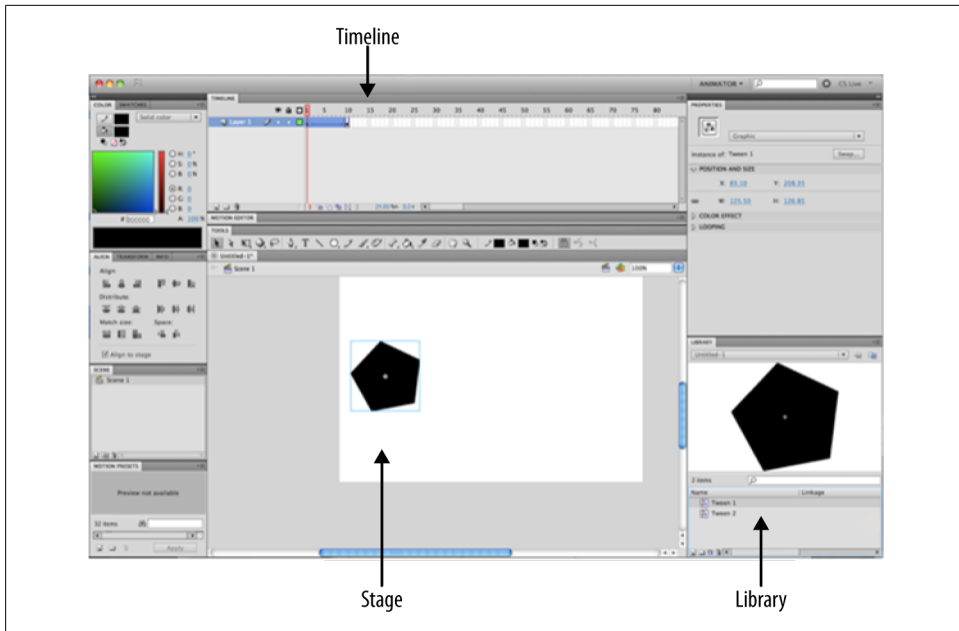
Timeline

ANIMATOR ▾

CS Live

COLOR SWATCHES

Solid color

H: 0°
S: 0%
B: 0%
R: 0
G: 0
B: 0

# 000000

A: 100%

ALIGN TRANSFORM INFO

Align:

Distribute:

Match size:

Space:

Align to stage

SCENE

Scene 1

MOTION PRESETS

Preview not available

32 items

Apply

TIMELINE

1 5 10 15 20 25 30 35 40 45 50 55 60 65 70 75 80

Layer 1

MOTION EDITOR

TOOLS

Untitled-1*

Scene 1

100%

PROPERTIES

Graphic

Instance of: Tween 1

Swap...

POSITION AND SIZE

X: 83.10

Y: 208.35

W: 125.55

H: 126.85

COLOR EFFECT

LOOPING

LIBRARY

Untitled-1

2 items

Name

Linkage

Tween 1

Tween 2

Stage

Library